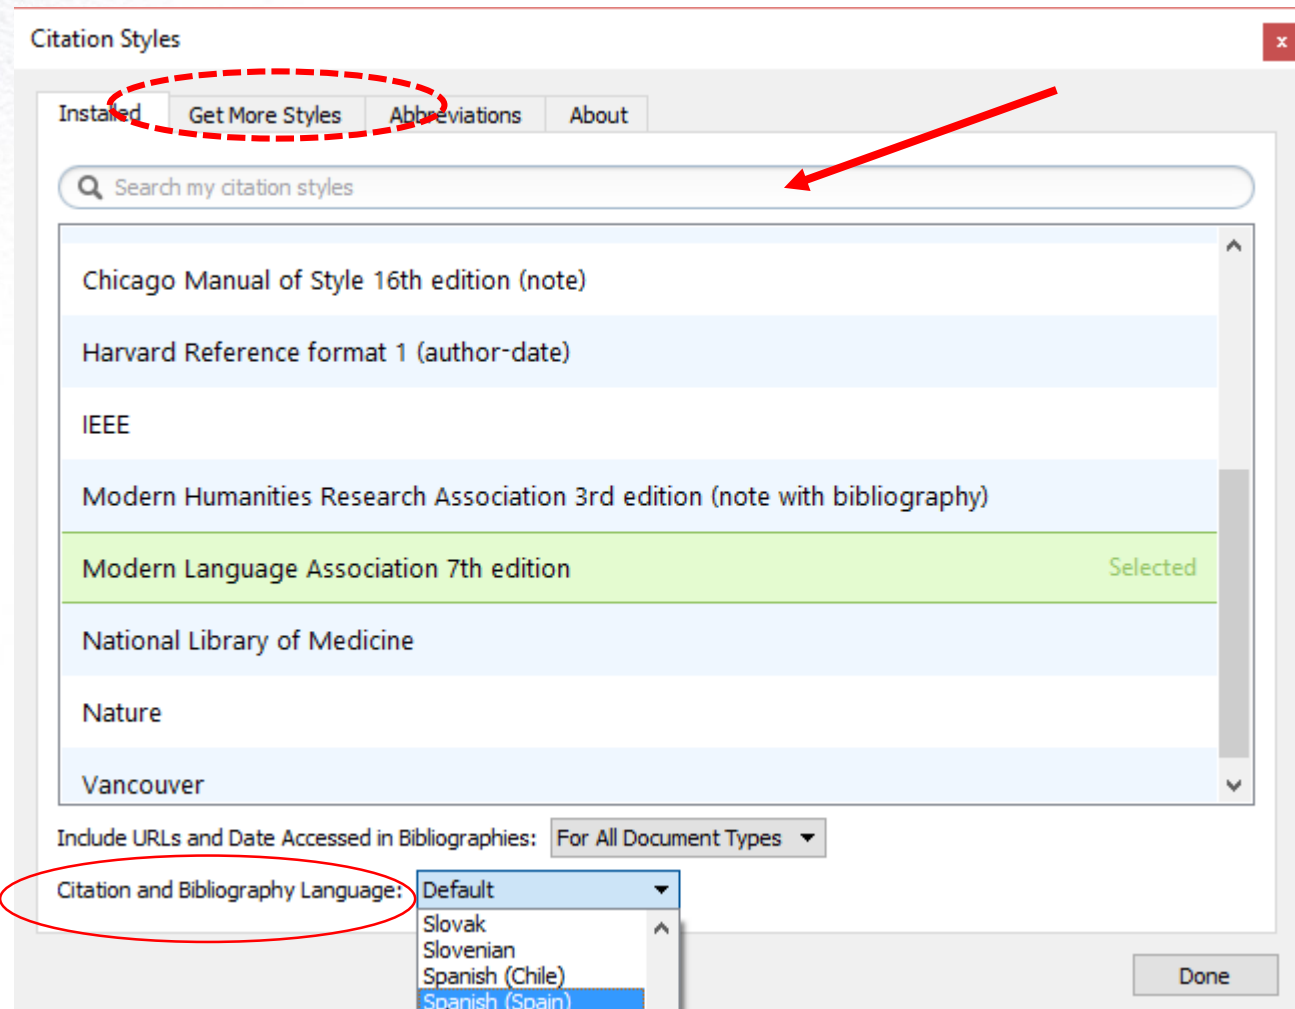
Citation Styles

×

Installed

Get More Styles

Abbreviations

About

Search my citation styles

Chicago Manual of Style 16th edition (note)

Harvard Reference format 1 (author-date)

IEEE

Modern Humanities Research Association 3rd edition (note with bibliography)

Modern Language Association 7th edition

Selected

National Library of Medicine

Nature

Vancouver

Include URLs and Date Accessed in Bibliographies:

For All Document Types

Citation and Bibliography Language:

Default

Slovak
Slovenian
Spanish (Chile)
Spanish (Spain)

Done